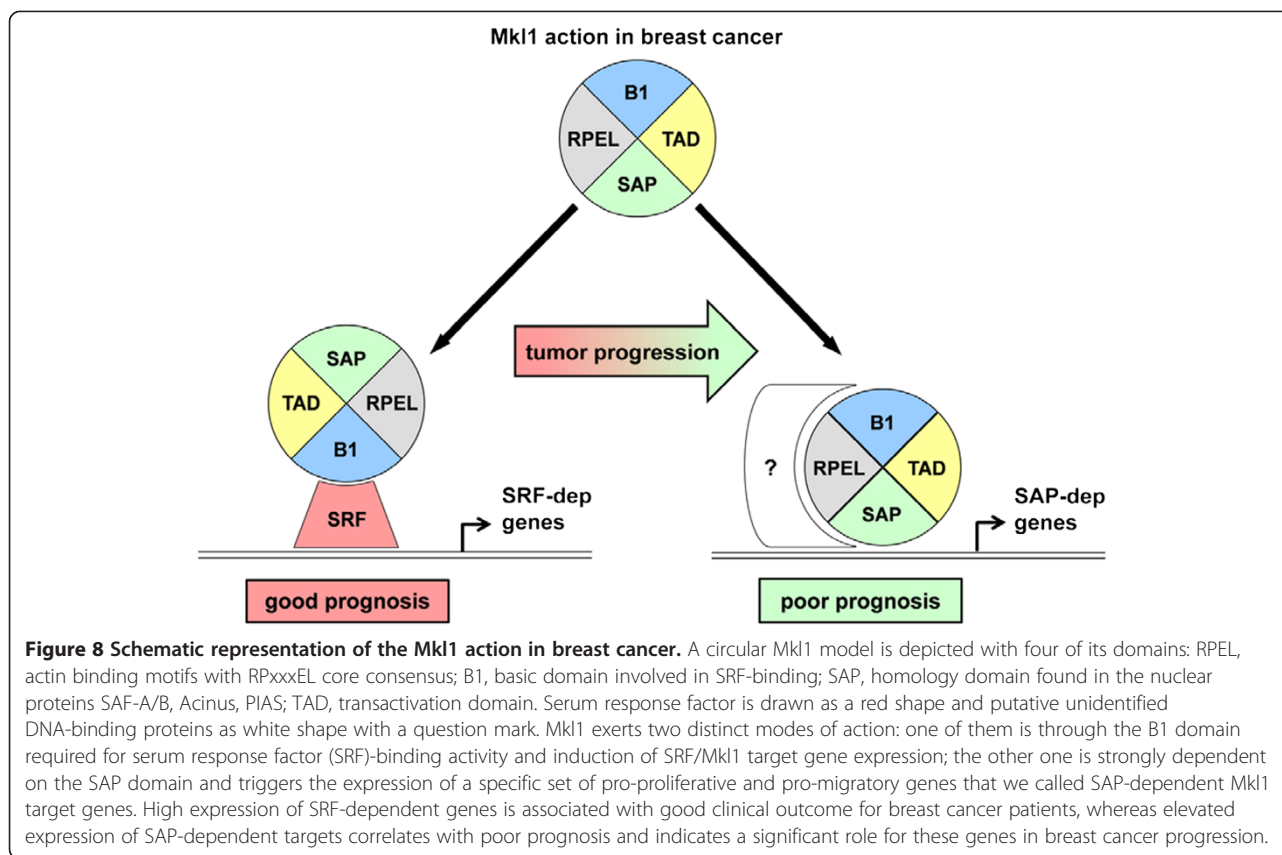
Mkl1 action in breast cancer

B1
RPEL
TAD
SAP

tumor progression

SAP
TAD
RPEL
B1

SRF

SRF-dep genes

?

B1
RPEL
TAD
SAP

SAP-dep genes

good prognosis

poor prognosis

**Figure 8 Schematic representation of the Mkl1 action in breast cancer.** A circular Mkl1 model is depicted with four of its domains: RPEL, actin binding motifs with RPxxxEL core consensus; B1, basic domain involved in SRF-binding; SAP, homology domain found in the nuclear proteins SAF-A/B, Acinus, PIAS; TAD, transactivation domain. Serum response factor is drawn as a red shape and putative unidentified DNA-binding proteins as white shape with a question mark. Mkl1 exerts two distinct modes of action: one of them is through the B1 domain required for serum response factor (SRF)-binding activity and induction of SRF/Mkl1 target gene expression; the other one is strongly dependent on the SAP domain and triggers the expression of a specific set of pro-proliferative and pro-migratory genes that we called SAP-dependent Mkl1 target genes. High expression of SRF-dependent genes is associated with good clinical outcome for breast cancer patients, whereas elevated expression of SAP-dependent targets correlates with poor prognosis and indicates a significant role for these genes in breast cancer progression.